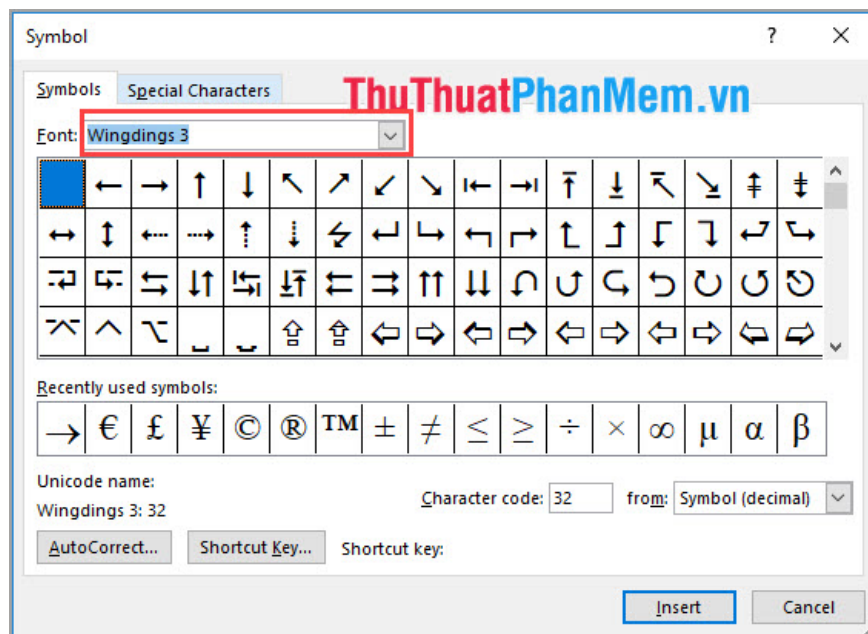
Symbol

?

Symbols | Special Characters

ThuThuatPhanMem.vn

Font: Wingdings 3

| | ← | → | ↑ | ↓ | ↖ | ↗ | ↙ | ↘ | ⇤ | ⇥ | ⤒ | ⤓ | ⇱ | ⇲ | ⇞ | ⇟ |
|---|---|---|---|---|---|---|---|---|---|---|---|---|---|---|---|---|
| ↔ | ↕ | ⇠ | ⇢ | ⇡ | ⇣ | ↯ | ↵ | ↳ | ↰ | ↱ | ↥ | ↥ | ↰ | ↴ | ↲ | ↳ |
| ⇄ | ⇅ | ⇆ | ⇅ | ⇆ | ⇅ | ⇇ | ⇉ | ⇈ | ⇊ | ↶ | ↷ | ↺ | ↺ | ↻ | ↺ | ↻ |
| ⌅ | ^ | ⌥ | ␣ | ⌣ | ⇧ | ⇪ | ⇦ | ⇨ | ⇦ | ⇨ | ⇦ | ⇨ | ⇦ | ⇨ | ⇦ | ⇨ |

Recently used symbols:

| → | € | £ | ¥ | © | ® | ™ | ± | ≠ | ≤ | ≥ | ÷ | × | ∞ | μ | α | β |
|---|---|---|---|---|---|---|---|---|---|---|---|---|---|---|---|---|

Unicode name:
Wingdings 3: 32

Character code: 32 from: Symbol (decimal)

AutoCorrect... Shortcut Key... Shortcut key:

Insert Cancel